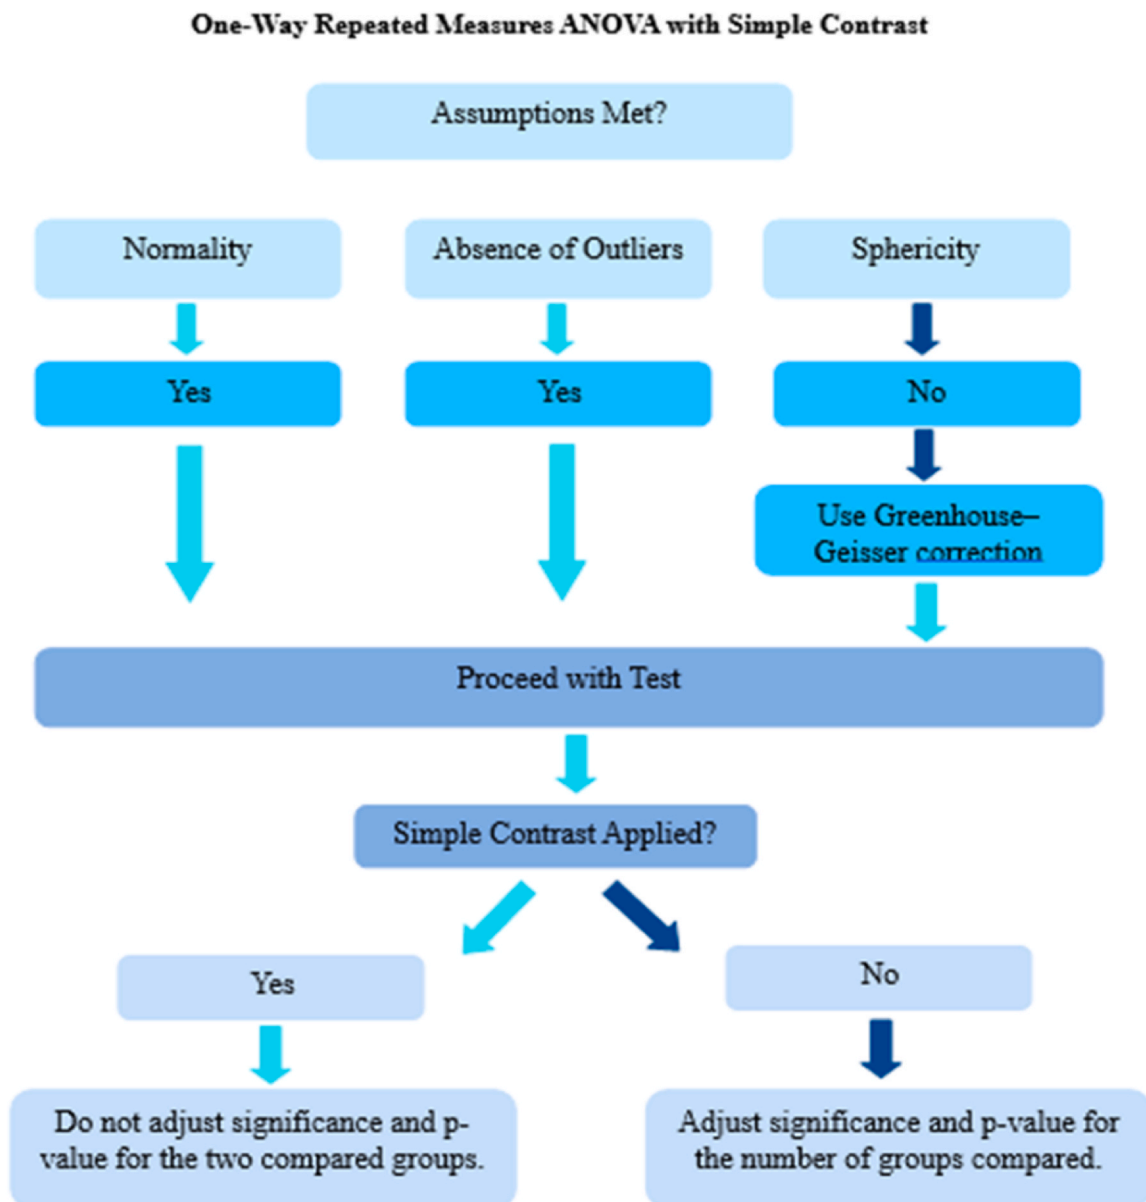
One-Way Repeated Measures ANOVA with Simple Contrast

Assumptions Met?

Normality

Absence of Outliers

Sphericity

Yes

Yes

No

Use Greenhouse–Geisser correction

Proceed with Test

Simple Contrast Applied?

Yes

No

Do not adjust significance and p-value for the two compared groups.

Adjust significance and p-value for the number of groups compared.